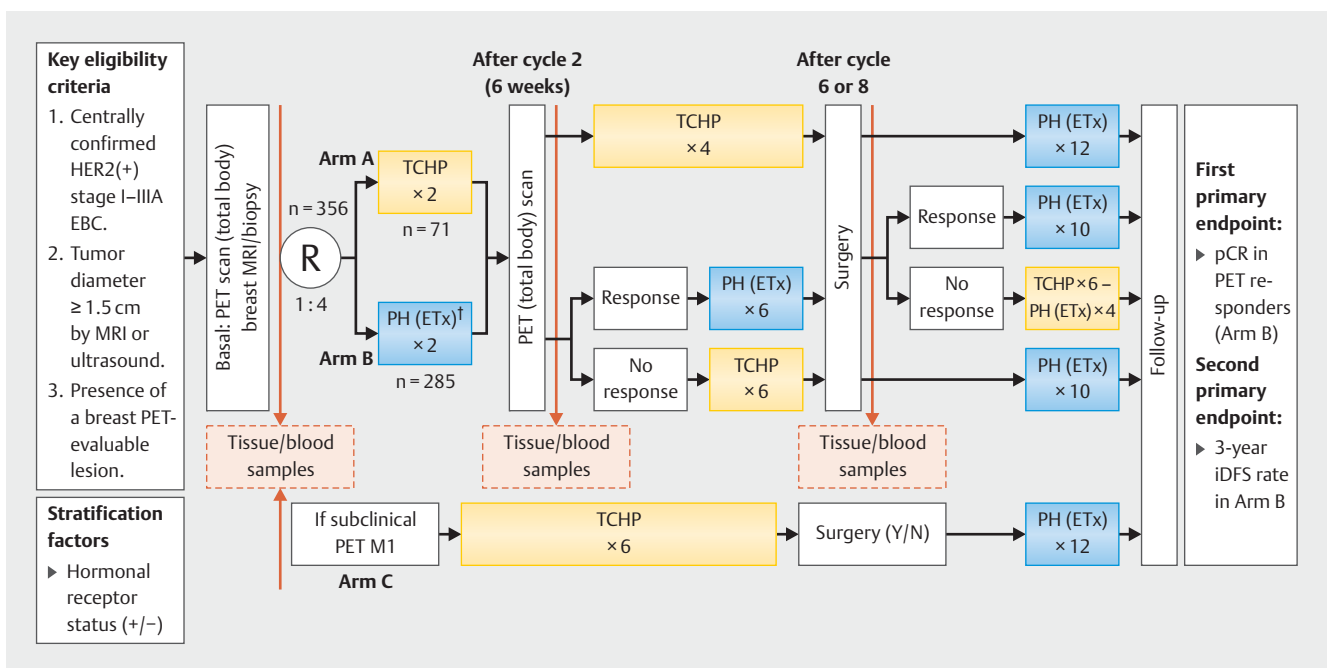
Key eligibility criteria

1. Centrally confirmed HER2(+) stage I–IIIA EBC.
2. Tumor diameter ≥ 1.5 cm by MRI or ultrasound.
3. Presence of a breast PET-evaluable lesion.

Stratification factors

▶ Hormonal receptor status (+/−)

Basal: PET scan (total body) breast MRI/biopsy

n = 356

R

1 : 4

Arm A

TCHP ×2

n = 71

Arm B

PH (ETx)$^{\dagger}$ ×2

n = 285

After cycle 2 (6 weeks)

PET (total body) scan

TCHP ×4

Response

PH (ETx) ×6

No response

TCHP ×6

After cycle 6 or 8

Surgery

Response

PH (ETx) ×10

No response

TCHP × 6 – PH (ETx) × 4

PH (ETx) ×12

PH (ETx) ×10

Tissue/blood samples

Tissue/blood samples

Tissue/blood samples

If subclinical PET M1

Arm C

TCHP ×6

Surgery (Y/N)

PH (ETx) ×12

Follow-up

First primary endpoint:

▶ pCR in PET responders (Arm B)

Second primary endpoint:

▶ 3-year iDFS rate in Arm B